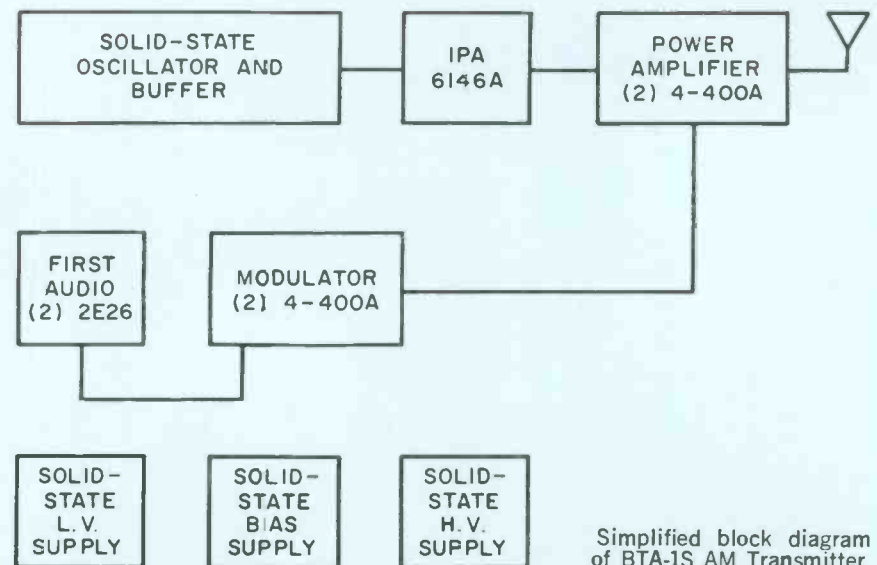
SOLID-STATE OSCILLATOR AND BUFFER

IPA 6146A

POWER AMPLIFIER (2) 4-400A

FIRST AUDIO (2) 2E26

MODULATOR (2) 4-400A

SOLID-STATE L.V. SUPPLY

SOLID-STATE BIAS SUPPLY

SOLID-STATE H.V. SUPPLY

Simplified block diagram of BTA-1S AM Transmitter